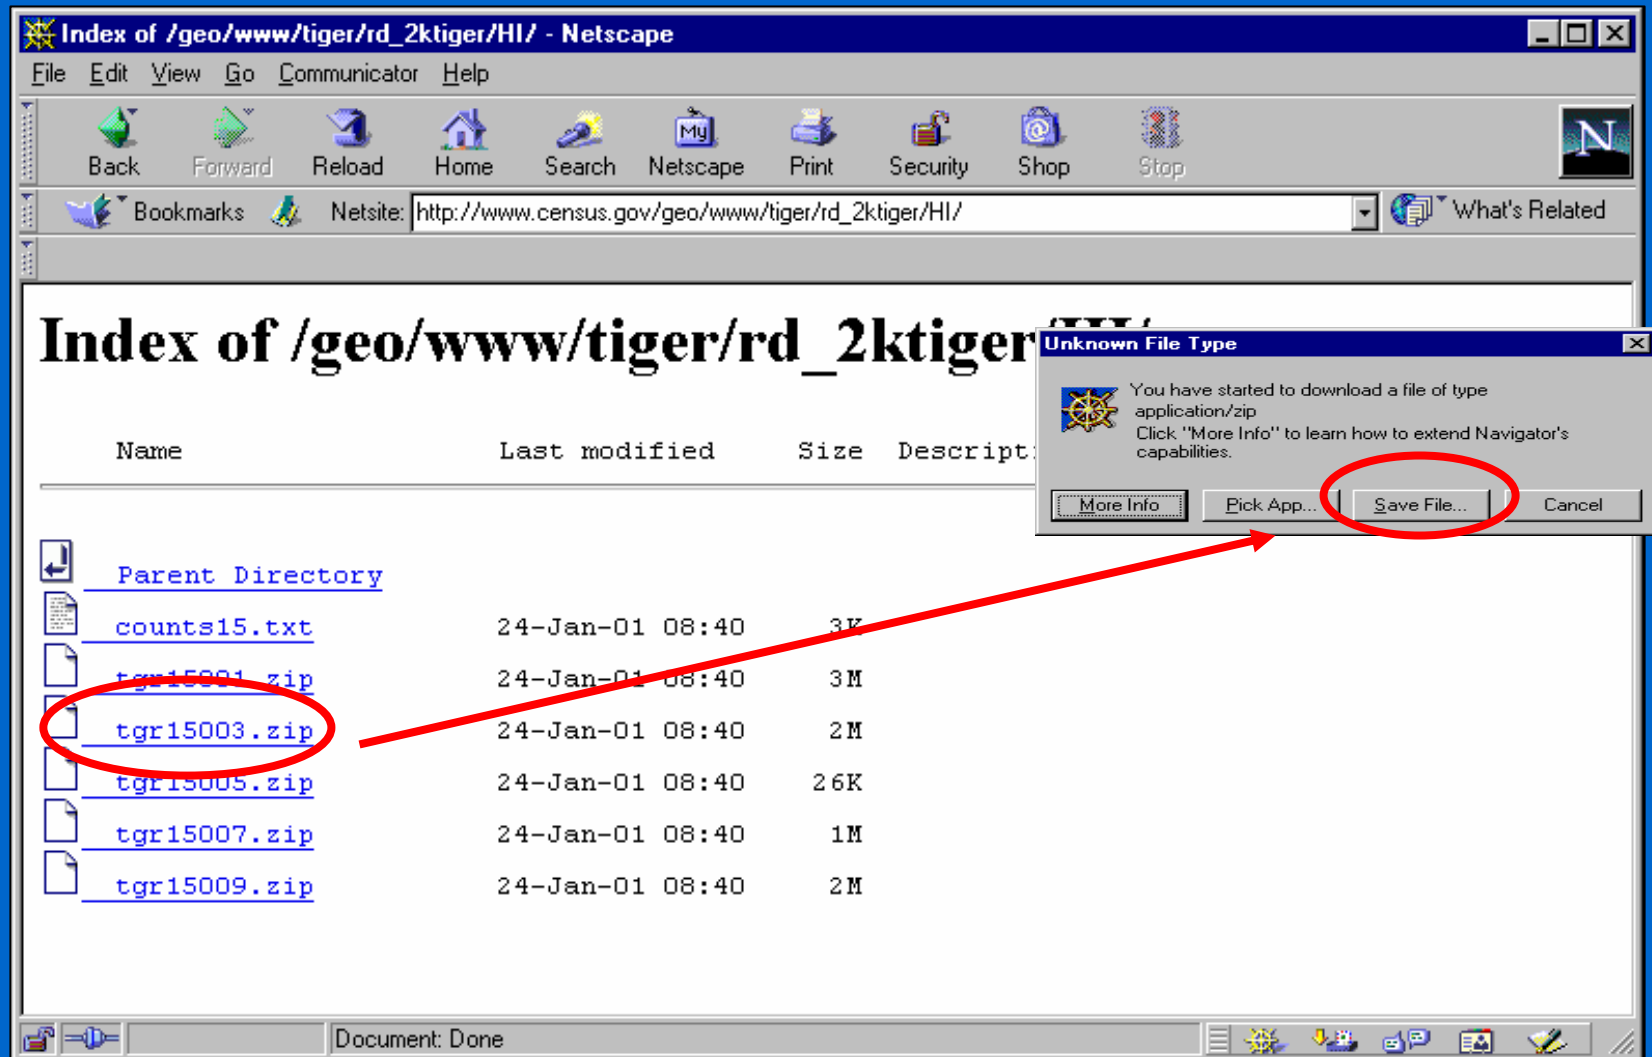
Index of /geo/www/tiger/rd_2ktiger/HI/ - Netscape

File Edit View Go Communicator Help

Back Forward Reload Home Search Netscape Print Security Shop Stop

Bookmarks Netsite: http://www.census.gov/geo/www/tiger/rd_2ktiger/HI/ What's Related

# Index of /geo/www/tiger/rd_2ktiger/HI/

Name Last modified Size Descript

Parent Directory
counts15.txt 24-Jan-01 08:40 3K
tgr15001.zip 24-Jan-01 08:40 3M
tgr15003.zip 24-Jan-01 08:40 2M
tgr15005.zip 24-Jan-01 08:40 26K
tgr15007.zip 24-Jan-01 08:40 1M
tgr15009.zip 24-Jan-01 08:40 2M

Unknown File Type

You have started to download a file of type application/zip
Click "More Info" to learn how to extend Navigator's capabilities.

More Info Pick App... Save File... Cancel

Document: Done